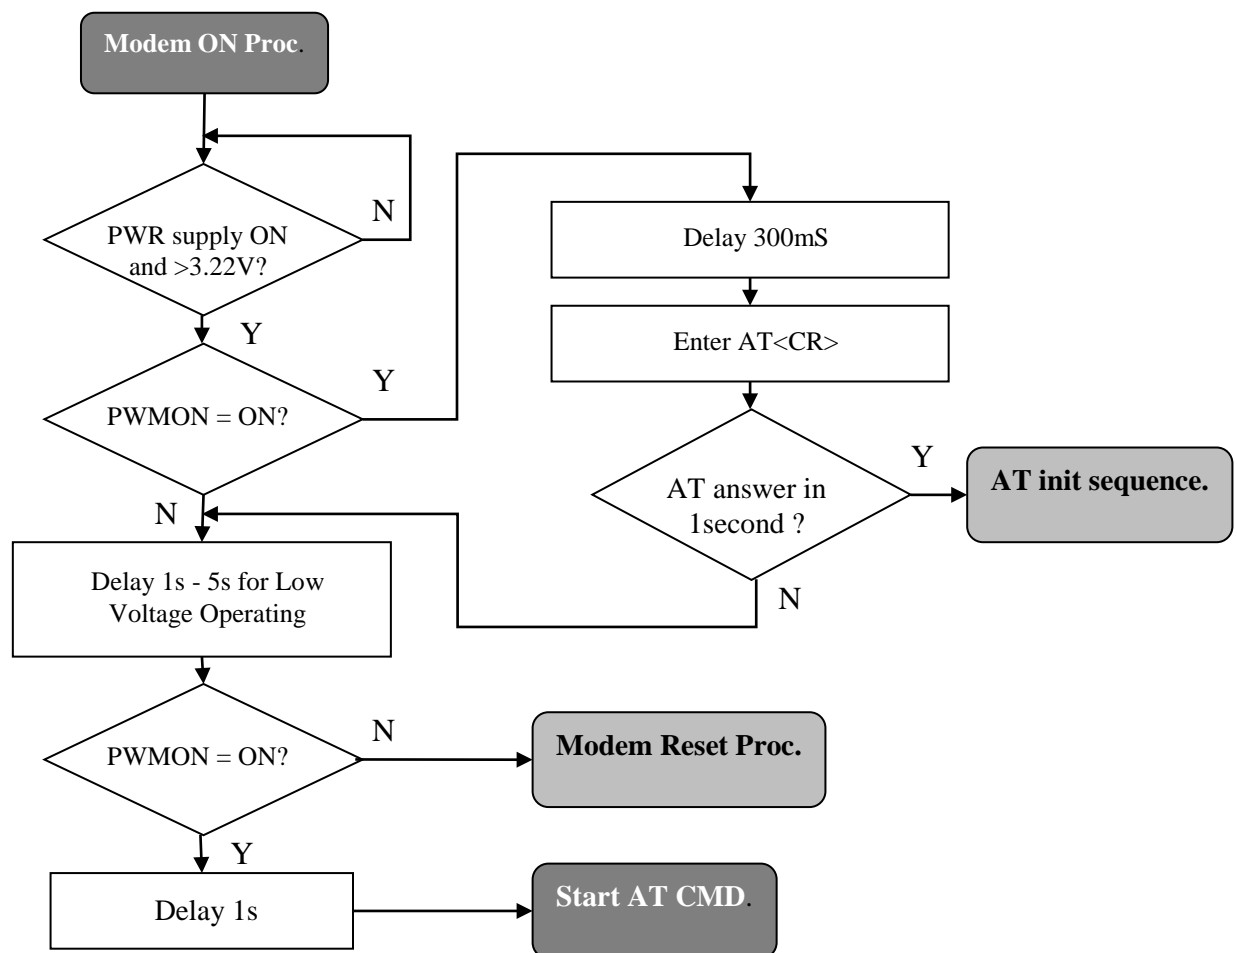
Modem ON Proc.

PWR supply ON and >3.22V?

N

Y

PWMON = ON?

Y

Delay 300mS

Enter AT<CR>

AT answer in 1second ?

Y

AT init sequence.

N

N

Delay 1s - 5s for Low Voltage Operating

PWMON = ON?

N

Modem Reset Proc.

Y

Delay 1s

Start AT CMD.